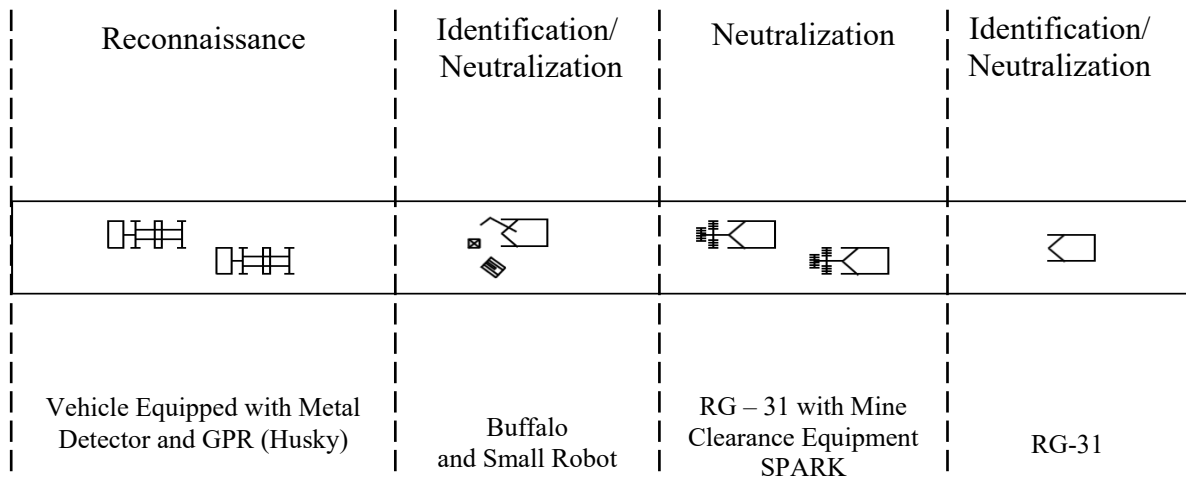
Reconnaissance

Identification/ Neutralization

Neutralization

Identification/ Neutralization

Vehicle Equipped with Metal Detector and GPR (Husky)

Buffalo and Small Robot

RG – 31 with Mine Clearance Equipment SPARK

RG-31